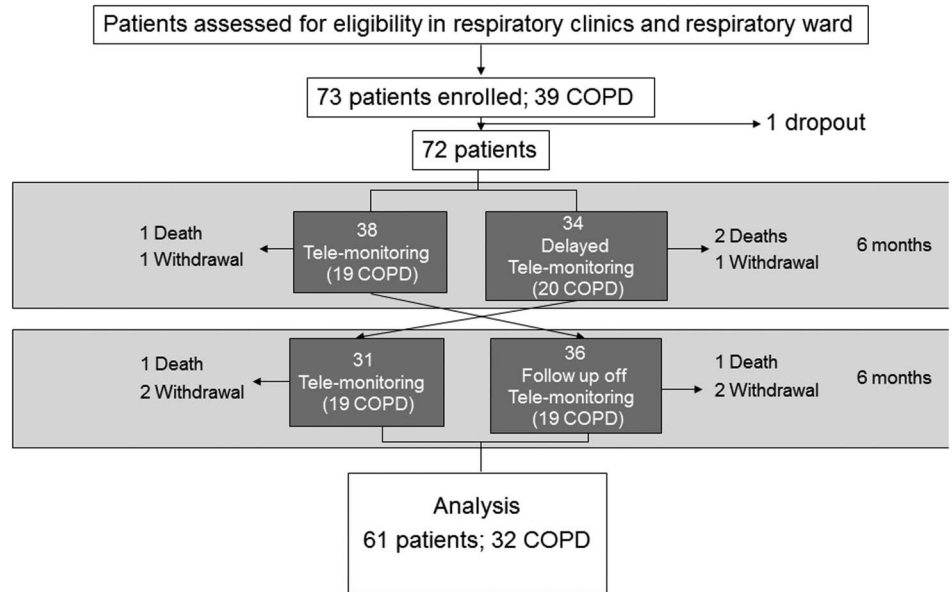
Patients assessed for eligibility in respiratory clinics and respiratory ward

73 patients enrolled; 39 COPD

1 dropout

72 patients

1 Death
1 Withdrawal

38
Tele-monitoring
(19 COPD)

34
Delayed
Tele-monitoring
(20 COPD)

2 Deaths
1 Withdrawal

6 months

1 Death
2 Withdrawal

31
Tele-monitoring
(19 COPD)

36
Follow up off
Tele-monitoring
(19 COPD)

1 Death
2 Withdrawal

6 months

Analysis
61 patients; 32 COPD